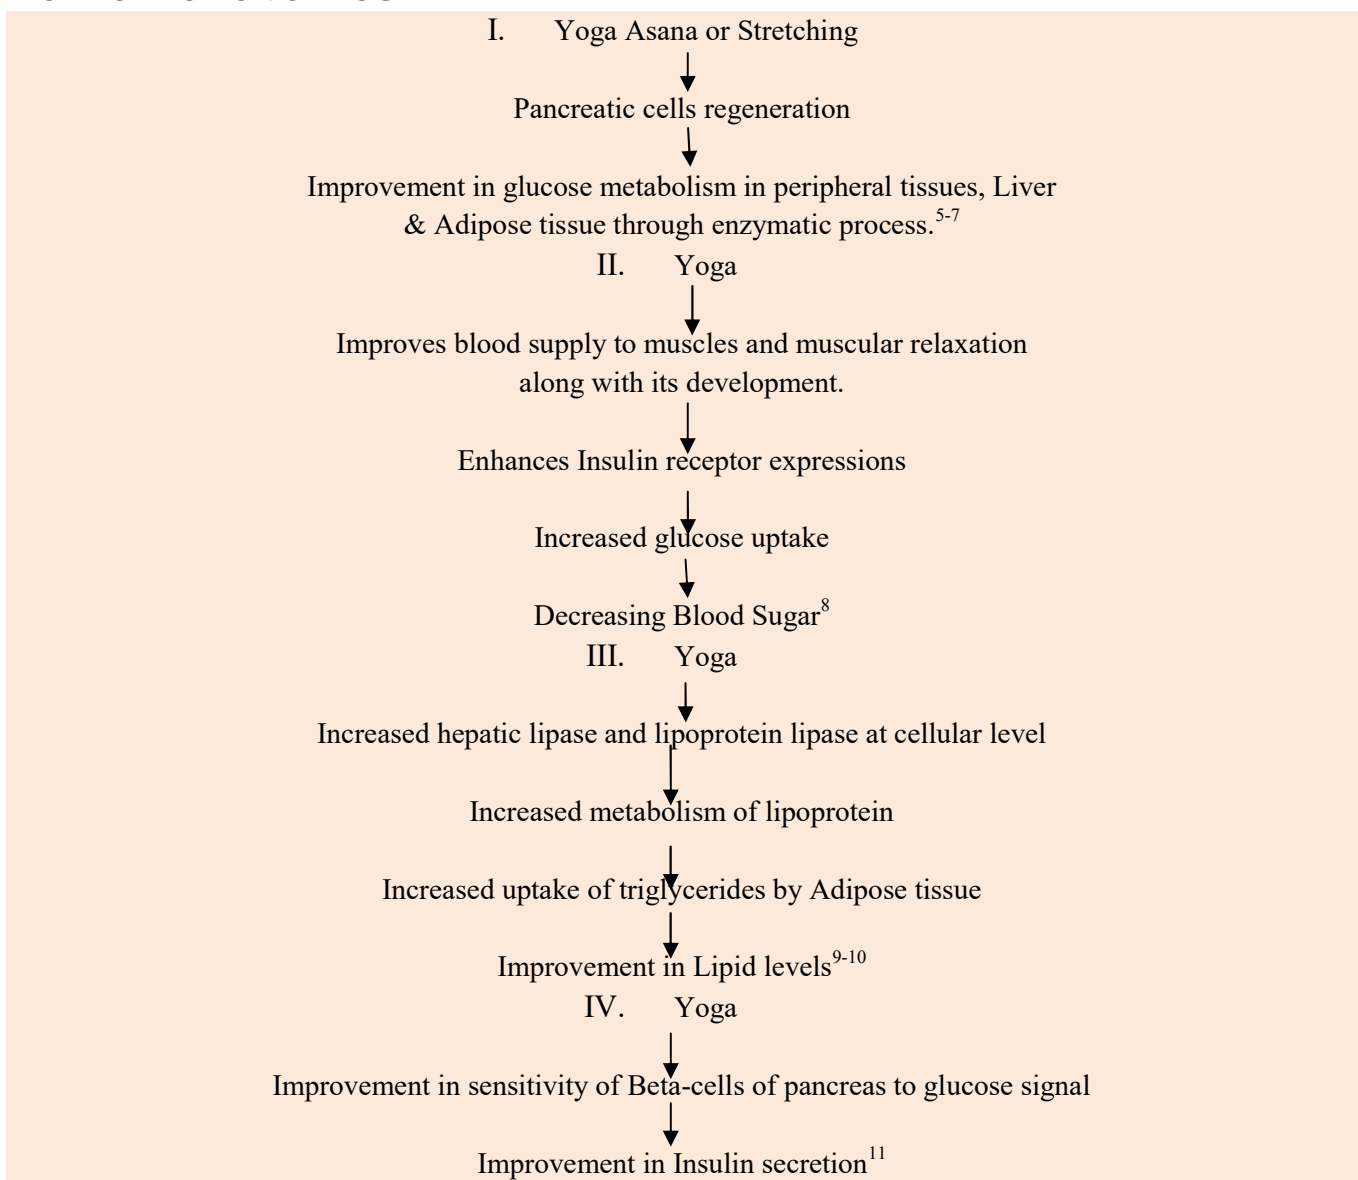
I. Yoga Asana or Stretching

Pancreatic cells regeneration

Improvement in glucose metabolism in peripheral tissues, Liver & Adipose tissue through enzymatic process.$^{5-7}$

II. Yoga

Improves blood supply to muscles and muscular relaxation along with its development.

Enhances Insulin receptor expressions

Increased glucose uptake

Decreasing Blood Sugar$^{8}$

III. Yoga

Increased hepatic lipase and lipoprotein lipase at cellular level

Increased metabolism of lipoprotein

Increased uptake of triglycerides by Adipose tissue

Improvement in Lipid levels$^{9-10}$

IV. Yoga

Improvement in sensitivity of Beta-cells of pancreas to glucose signal

Improvement in Insulin secretion$^{11}$